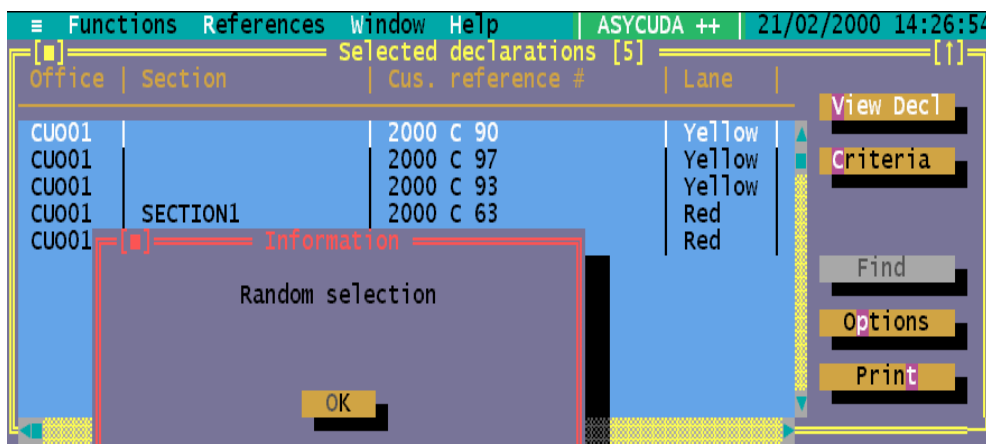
≡ Functions References Window Help | ASYCUDA ++ | 21/02/2000 14:26:54

[■] Selected declarations [5] [↑]

| Office | Section | Cus. reference # | Lane |
|---|---|---|---|
| CU001 | | 2000 C 90 | Yellow |
| CU001 | | 2000 C 97 | Yellow |
| CU001 | | 2000 C 93 | Yellow |
| CU001 | SECTION1 | 2000 C 63 | Red |
| CU001 | | | Red |

View Decl

Criteria

Find

Options

Print

[■] Information

Random selection

OK